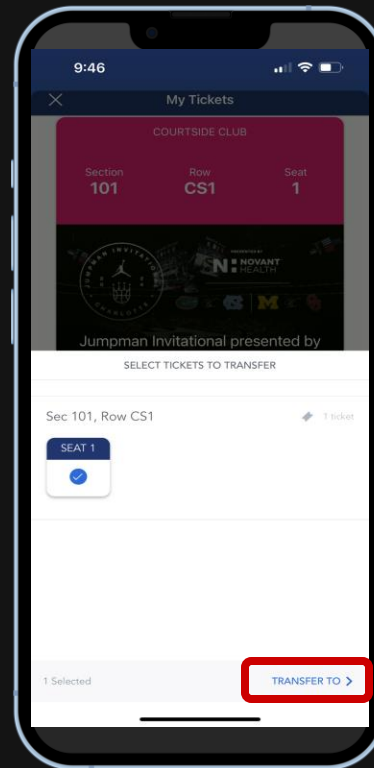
9:46

My Tickets

COURTSIDE CLUB

Section 101
Row CS1
Seat 1

JUMPMAN INVITATIONAL CHARLOTTE
PRESENTED BY
NOVANT HEALTH

Jumpman Invitational presented by

SELECT TICKETS TO TRANSFER

Sec 101, Row CS1
1 ticket

SEAT 1

1 Selected
TRANSFER TO >